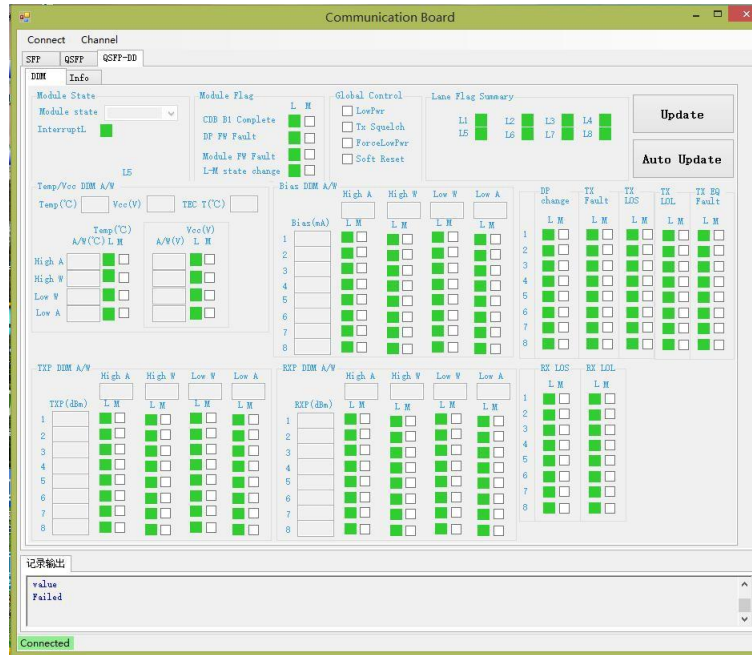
Communication Board

Connect Channel

SFP QSFP QSFP-DD

DDM Info

Module State
Module state
InterruptL
L5

Module Flag
L M
CDB B1 Complete
DP FW Fault
Module FW Fault
L-M state change

Global Control
LowPwr
Tx Squelch
ForceLowPwr
Soft Reset

Lane Flag Summary
L1 L2 L3 L4
L5 L6 L7 L8

Update

Auto Update

Temp/Vcc DDM A/W
Temp(℃) Vcc(V) TEC T(℃)
Temp(℃) A/W(℃) L M
Vcc(V) A/W(V) L M
High A
High W
Low W
Low A

Bias DDM A/W
High A High W Low W Low A
Bias(mA)
L M L M L M L M
1
2
3
4
5
6
7
8

DP change
TX Fault
TX LOS
TX LOL
TX EQ Fault
L M L M L M L M L M
1
2
3
4
5
6
7
8

TXP DDM A/W
High A High W Low W Low A
TXP(dBm)
L M L M L M L M
1
2
3
4
5
6
7
8

RXP DDM A/W
High A High W Low W Low A
RXP(dBm)
L M L M L M L M
1
2
3
4
5
6
7
8

RX LOS
RX LOL
L M L M
1
2
3
4
5
6
7
8

记录输出
value
Failed

Connected